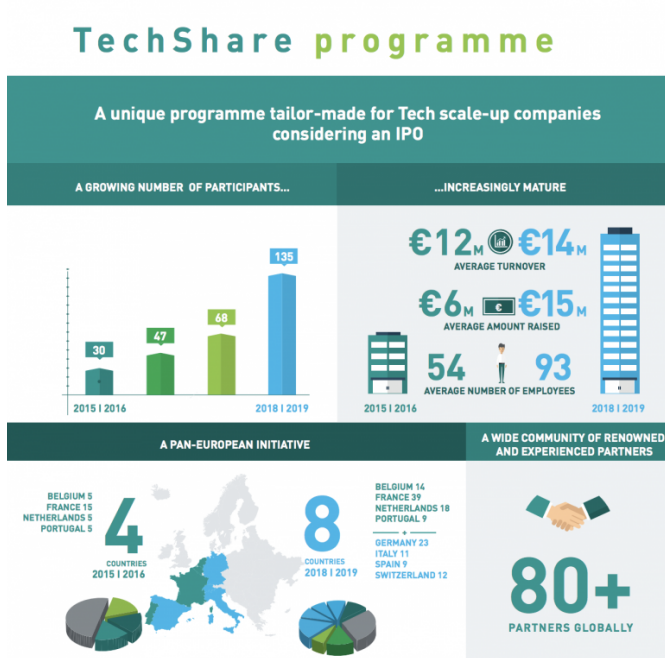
TechShare programme

A unique programme tailor-made for Tech scale-up companies considering an IPO

A GROWING NUMBER OF PARTICIPANTS...

30
47
68
135

2015 | 2016
2018 | 2019

...INCREASINGLY MATURE

€12M €14M
AVERAGE TURNOVER

€6M €15M
AVERAGE AMOUNT RAISED

54 93
AVERAGE NUMBER OF EMPLOYEES

2015 | 2016
2018 | 2019

A PAN-EUROPEAN INITIATIVE

BELGIUM 5
FRANCE 15
NETHERLANDS 5
PORTUGAL 5

4
COUNTRIES
2015 | 2016

8
COUNTRIES
2018 | 2019

BELGIUM 14
FRANCE 39
NETHERLANDS 18
PORTUGAL 9
+
GERMANY 23
ITALY 11
SPAIN 9
SWITZERLAND 12

A WIDE COMMUNITY OF RENOWNED AND EXPERIENCED PARTNERS

80+
PARTNERS GLOBALLY